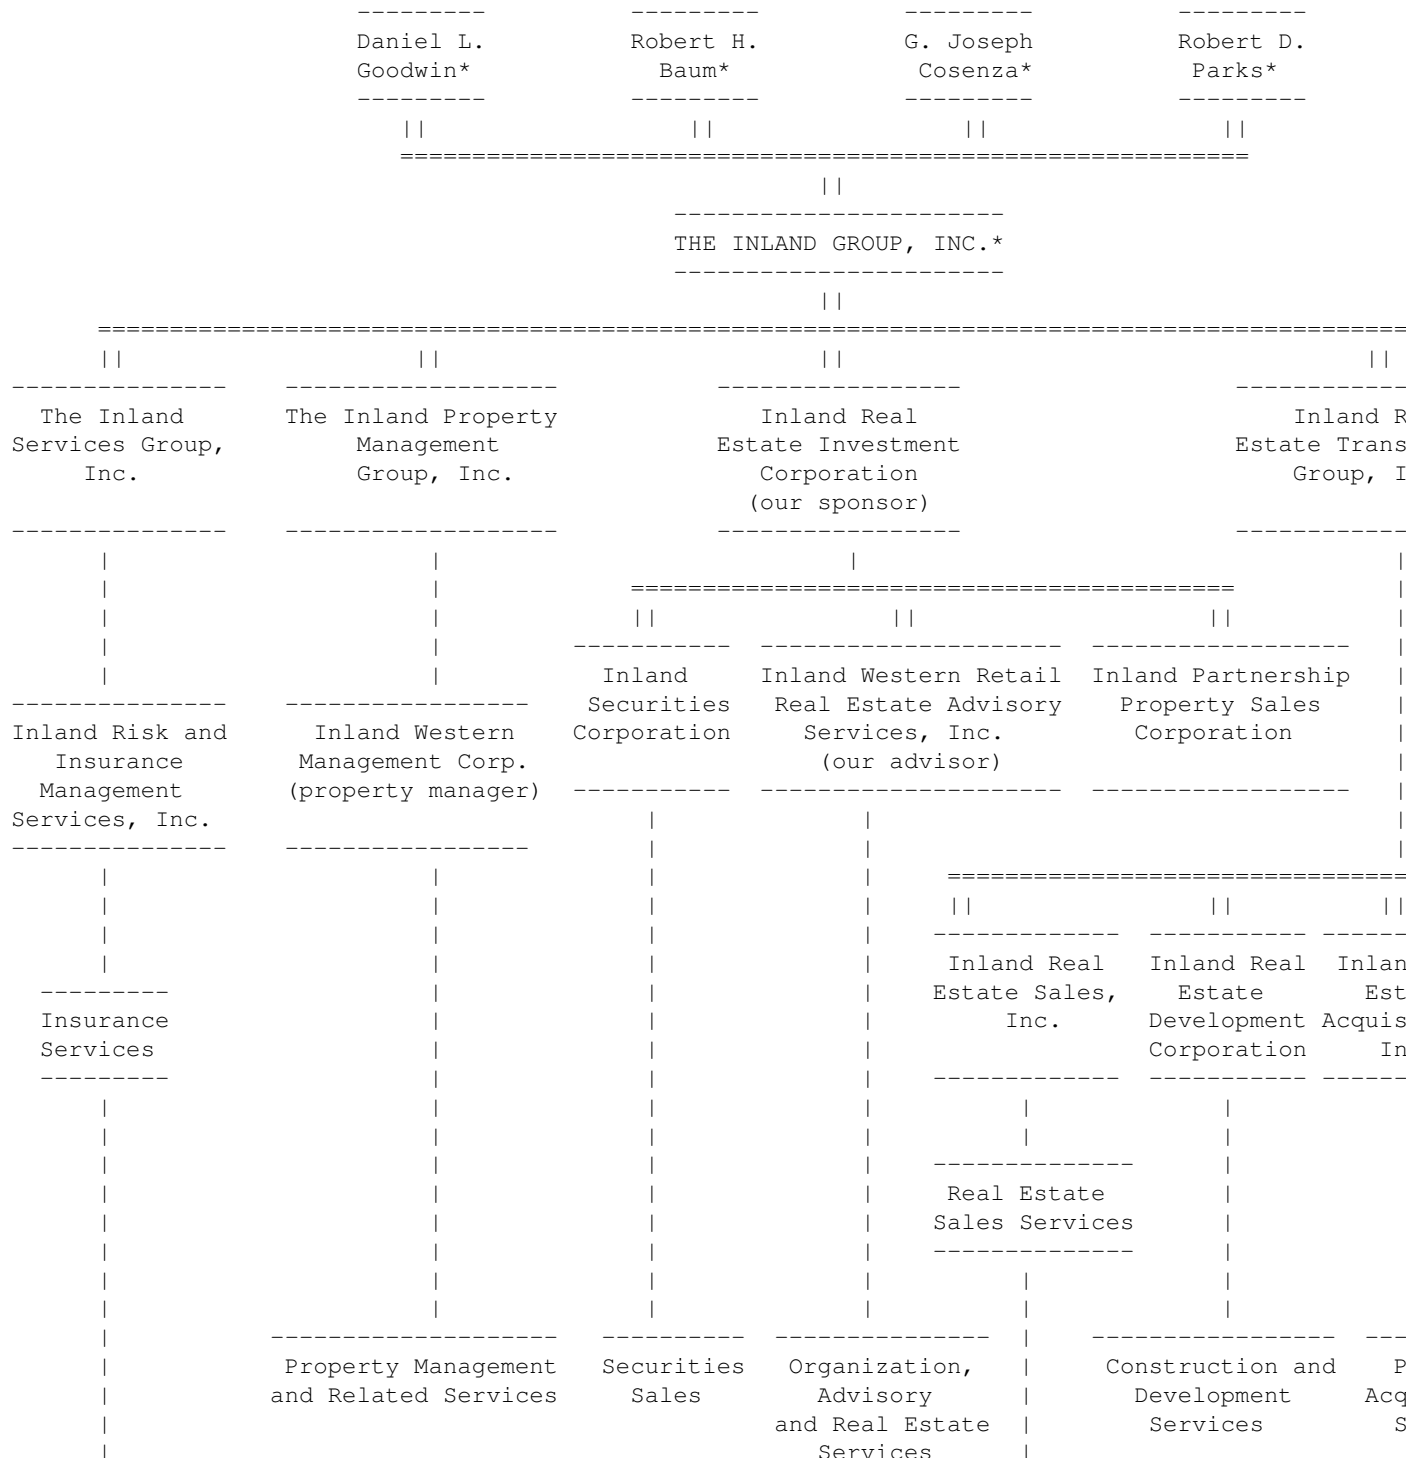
Daniel L. Goodwin*

Robert H. Baum*

G. Joseph Cosenza*

Robert D. Parks*

THE INLAND GROUP, INC.*

The Inland Services Group, Inc.

The Inland Property Management Group, Inc.

Inland Real Estate Investment Corporation (our sponsor)

Inland R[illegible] Estate Trans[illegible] Group, I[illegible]

Inland Securities Corporation

Inland Western Retail Real Estate Advisory Services, Inc. (our advisor)

Inland Partnership Property Sales Corporation

Inland Risk and Insurance Management Services, Inc.

Inland Western Management Corp. (property manager)

Inland Real Estate Sales, Inc.

Inland Real Estate Development Corporation

Inlan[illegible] Est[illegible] Acquis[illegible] In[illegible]

Insurance Services

Real Estate Sales Services

Property Management and Related Services

Securities Sales

Organization, Advisory and Real Estate Services

Construction and Development Services

P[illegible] Acq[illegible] S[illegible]